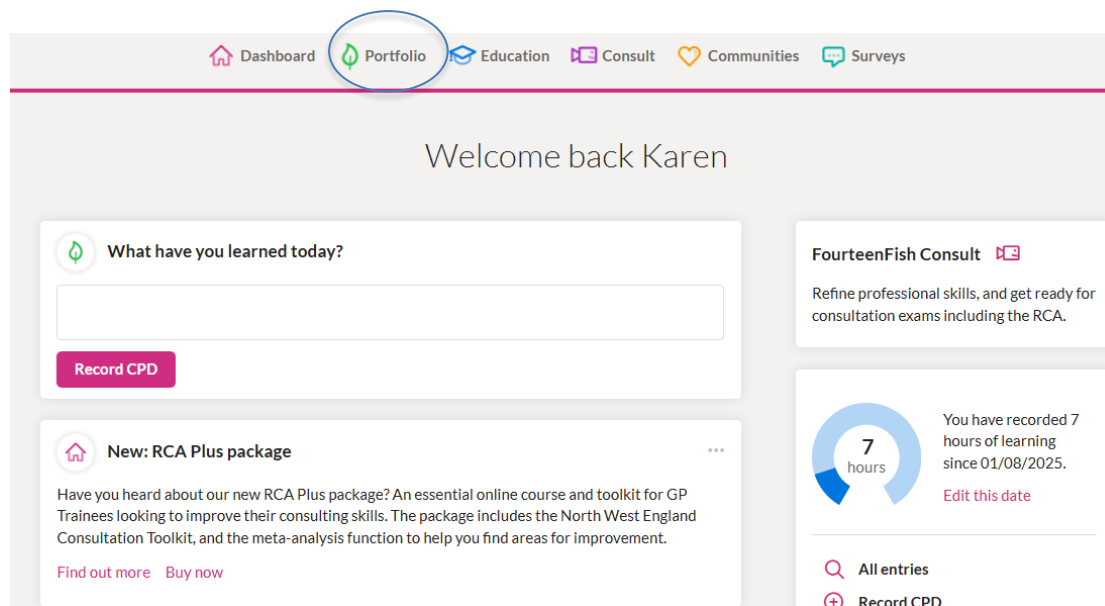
Dashboard Portfolio Education Consult Communities Surveys

Welcome back Karen

What have you learned today?

Record CPD

New: RCA Plus package

Have you heard about our new RCA Plus package? An essential online course and toolkit for GP Trainees looking to improve their consulting skills. The package includes the North West England Consultation Toolkit, and the meta-analysis function to help you find areas for improvement.

Find out more Buy now

FourteenFish Consult

Refine professional skills, and get ready for consultation exams including the RCA.

7 hours

You have recorded 7 hours of learning since 01/08/2025.

Edit this date

All entries

Record CPD